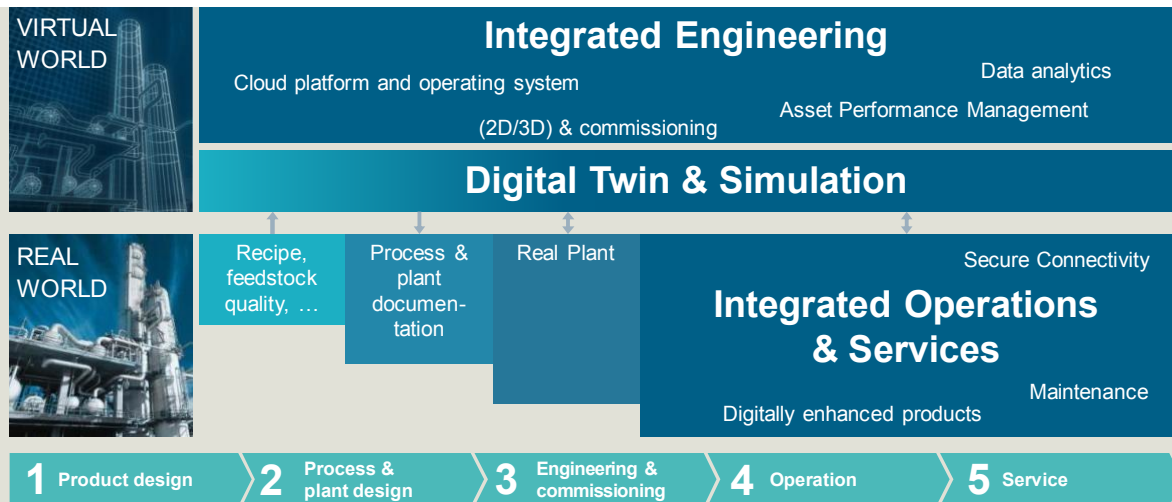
VIRTUAL WORLD

Integrated Engineering

Cloud platform and operating system

Data analytics

Asset Performance Management

(2D/3D) & commissioning

Digital Twin & Simulation

REAL WORLD

Recipe, feedstock quality, …

Process & plant documentation

Real Plant

Secure Connectivity

Integrated Operations & Services

Maintenance

Digitally enhanced products

1 Product design

2 Process & plant design

3 Engineering & commissioning

4 Operation

5 Service